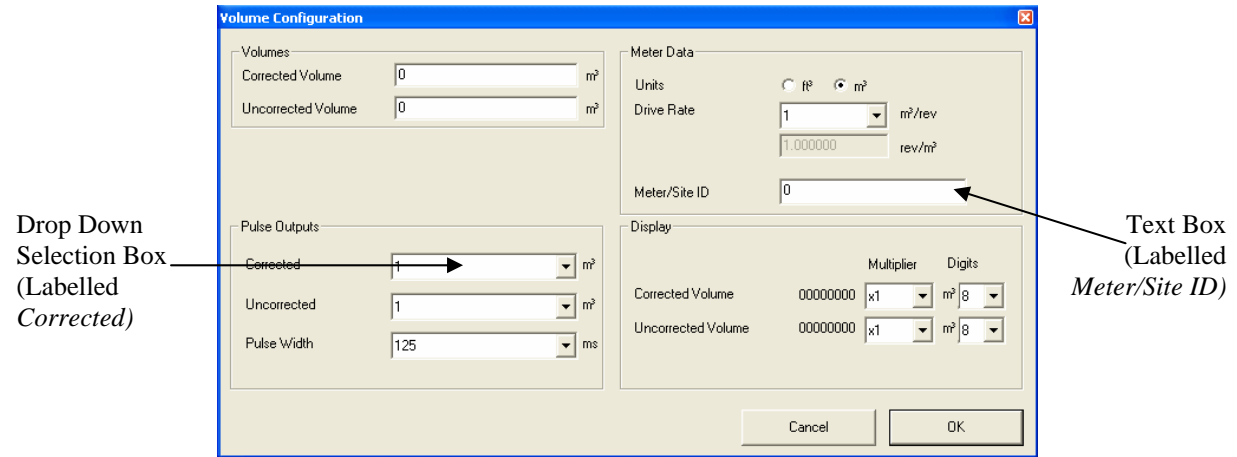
Volume Configuration

Volumes
Corrected Volume 0 m³
Uncorrected Volume 0 m³

Meter Data
Units ft³ m³
Drive Rate 1 m³/rev
1.000000 rev/m³
Meter/Site ID 0

Drop Down Selection Box (Labelled *Corrected)*

Pulse Outputs
Corrected 1 m³
Uncorrected 1 m³
Pulse Width 125 ms

Display
Multiplier Digits
Corrected Volume 00000000 x1 m³ 8
Uncorrected Volume 00000000 x1 m³ 8

Text Box (Labelled *Meter/Site ID)*

Cancel OK